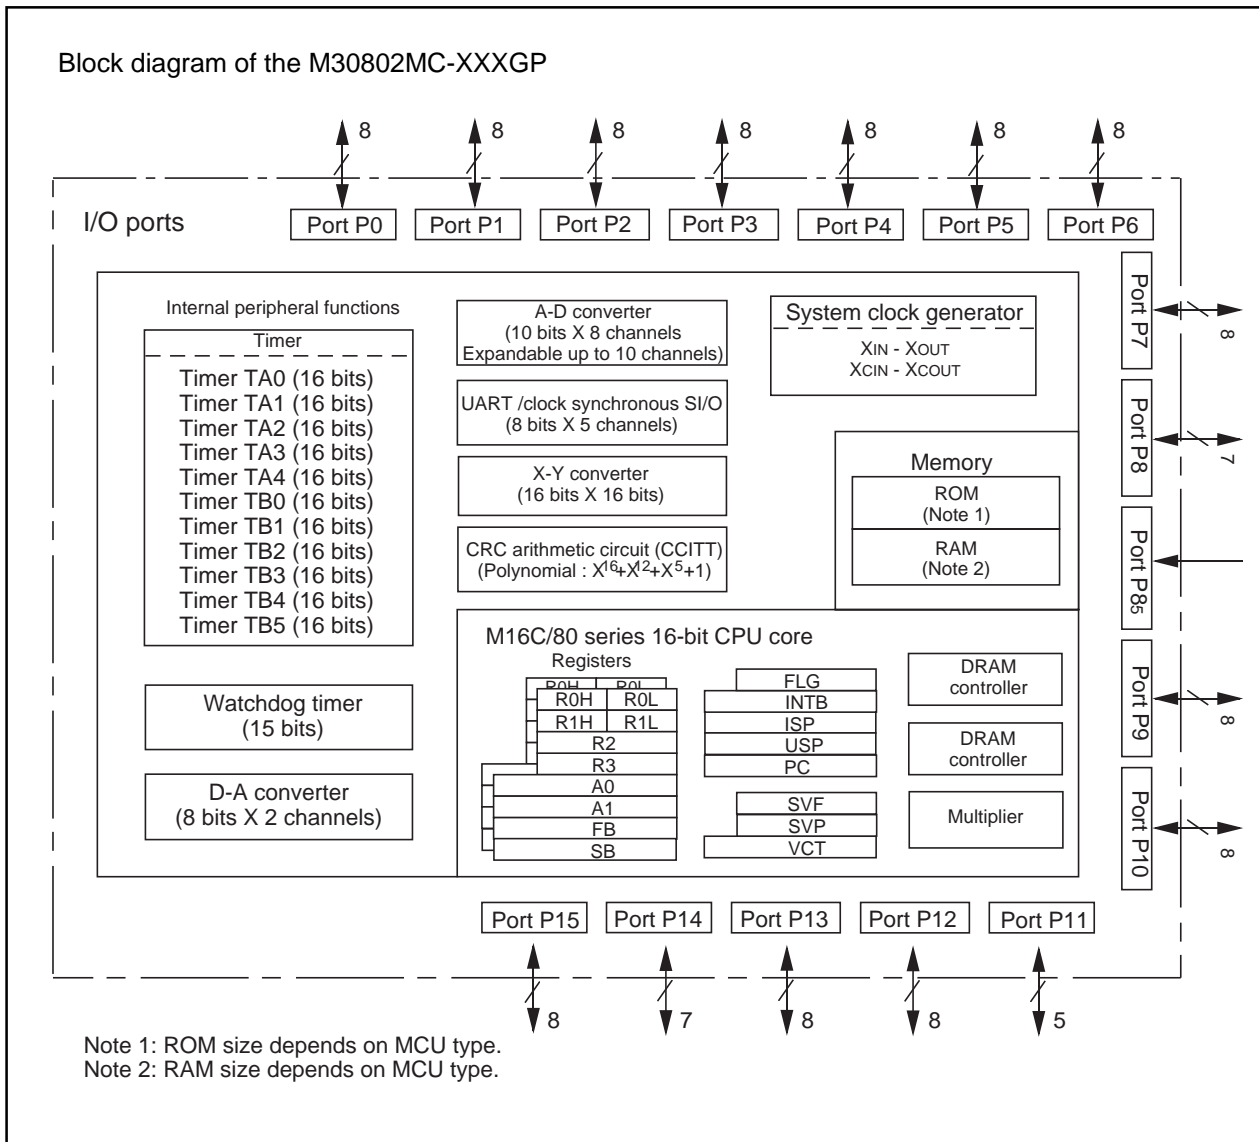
Block diagram of the M30802MC-XXXGP

8 8 8 8 8 8 8

I/O ports

Port P0 Port P1 Port P2 Port P3 Port P4 Port P5 Port P6

Internal peripheral functions

Timer

Timer TA0 (16 bits)
Timer TA1 (16 bits)
Timer TA2 (16 bits)
Timer TA3 (16 bits)
Timer TA4 (16 bits)
Timer TB0 (16 bits)
Timer TB1 (16 bits)
Timer TB2 (16 bits)
Timer TB3 (16 bits)
Timer TB4 (16 bits)
Timer TB5 (16 bits)

Watchdog timer
(15 bits)

D-A converter
(8 bits X 2 channels)

A-D converter
(10 bits X 8 channels
Expandable up to 10 channels)

UART /clock synchronous SI/O
(8 bits X 5 channels)

X-Y converter
(16 bits X 16 bits)

CRC arithmetic circuit (CCITT)
(Polynomial : $X^{16}+X^{12}+X^5+1$)

System clock generator

XIN - XOUT
XCIN - XCOUT

Memory

ROM
(Note 1)

RAM
(Note 2)

M16C/80 series 16-bit CPU core

Registers

R0H R0L
R0H R0L
R1H R1L
R2
R3
A0
A1
FB
SB

FLG
INTB
ISP
USP
PC

SVF
SVP
VCT

DRAM
controller

DRAM
controller

Multiplier

Port P7 8
Port P8 7
Port P85
Port P9 8
Port P10 8

Port P15 Port P14 Port P13 Port P12 Port P11

8 7 8 8 5

Note 1: ROM size depends on MCU type.
Note 2: RAM size depends on MCU type.